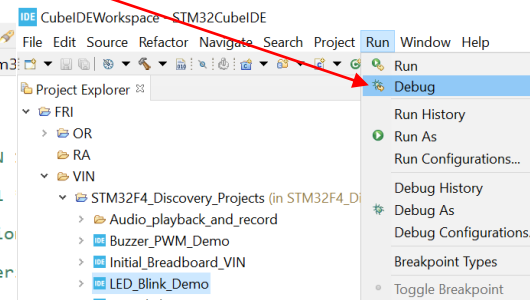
IDE CubeIDEWorkspace - STM32CubeIDE

File Edit Source Refactor Navigate Search Project Run Window Help

Project Explorer

FRI
OR
RA
VIN
STM32F4_Discovery_Projects (in STM32F4_Di
Audio_playback_and_record
Buzzer_PWM_Demo
Initial_Breadboard_VIN
LED_Blink_Demo

Run
Debug
Run History
Run As
Run Configurations...
Debug History
Debug As
Debug Configurations
Breakpoint Types
Toggle Breakpoint